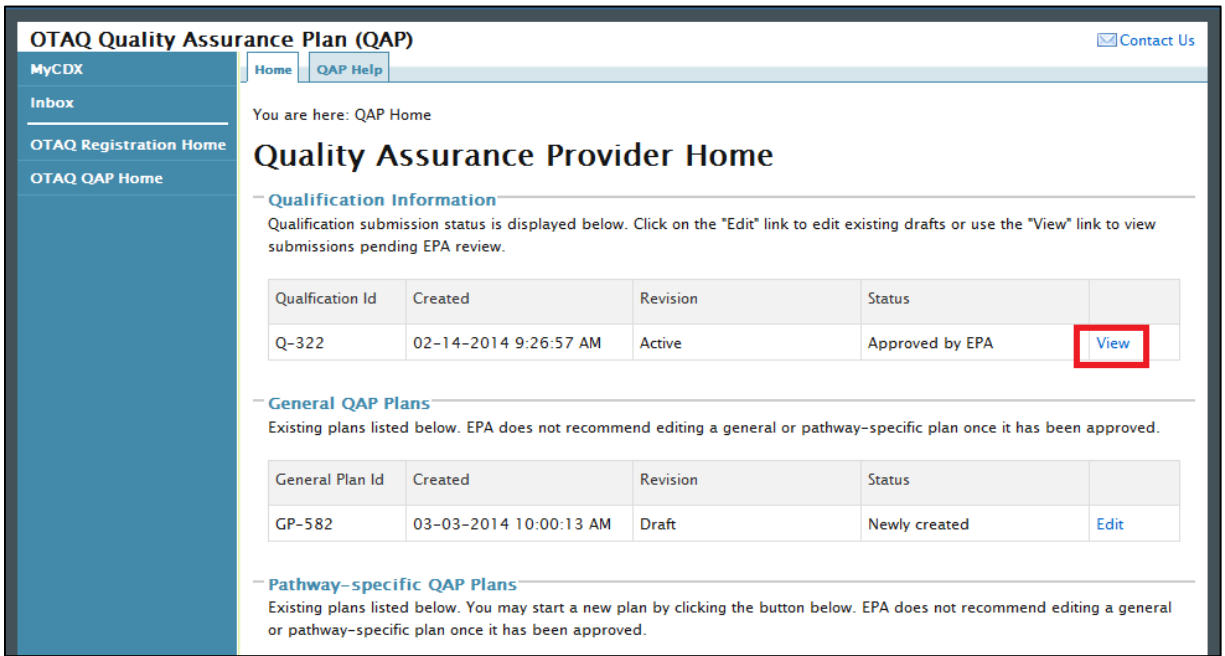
OTAQ Quality Assurance Plan (QAP)

Contact Us

MyCDX

Inbox

OTAQ Registration Home

OTAQ QAP Home

Home | QAP Help

You are here: QAP Home

Quality Assurance Provider Home

Qualification Information

Qualification submission status is displayed below. Click on the "Edit" link to edit existing drafts or use the "View" link to view submissions pending EPA review.

| Qualfication Id | Created | Revision | Status | |
|---|---|---|---|---|
| Q-322 | 02-14-2014 9:26:57 AM | Active | Approved by EPA | View |

General QAP Plans

Existing plans listed below. EPA does not recommend editing a general or pathway-specific plan once it has been approved.

| General Plan Id | Created | Revision | Status | |
|---|---|---|---|---|
| GP-582 | 03-03-2014 10:00:13 AM | Draft | Newly created | Edit |

Pathway-specific QAP Plans

Existing plans listed below. You may start a new plan by clicking the button below. EPA does not recommend editing a general or pathway-specific plan once it has been approved.